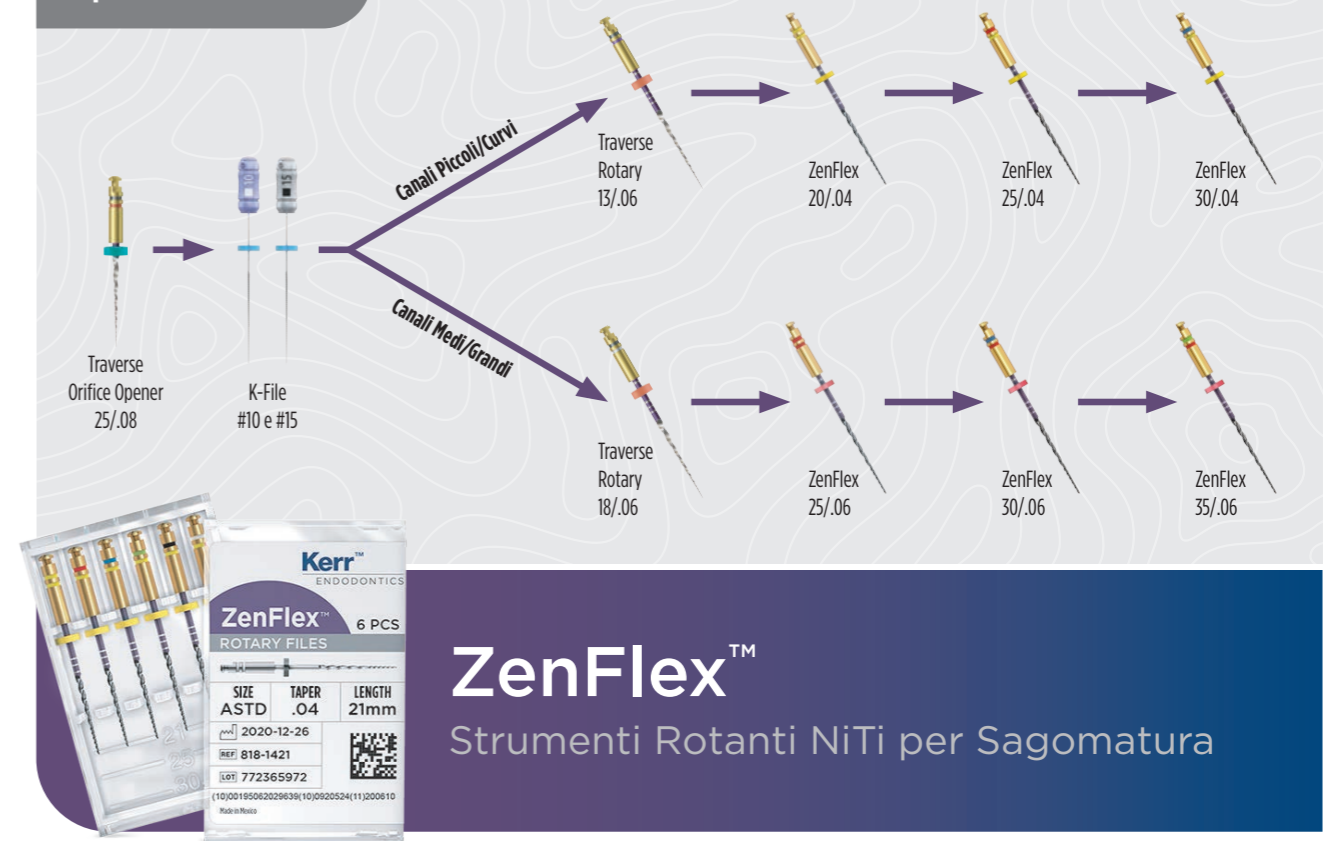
Traverse
Orifice Opener
25/.08

K-File
#10 e #15

Canali Piccoli/Curvi

Canali Medi/Grandi

Traverse
Rotary
13/.06

ZenFlex
20/.04

ZenFlex
25/.04

ZenFlex
30/.04

Traverse
Rotary
18/.06

ZenFlex
25/.06

ZenFlex
30/.06

ZenFlex
35/.06

Kerr™
ENDODONTICS
ZenFlex™
6 PCS
ROTARY FILES

| SIZE | TAPER | LENGTH |
|---|---|---|
| ASTD | .04 | 21mm |

2020-12-26
REF 818-1421
LOT 772365972
(10)00195062029639(10)0920524(11)200610
Made in Mexico

ZenFlex™
Strumenti Rotanti NiTi per Sagomatura